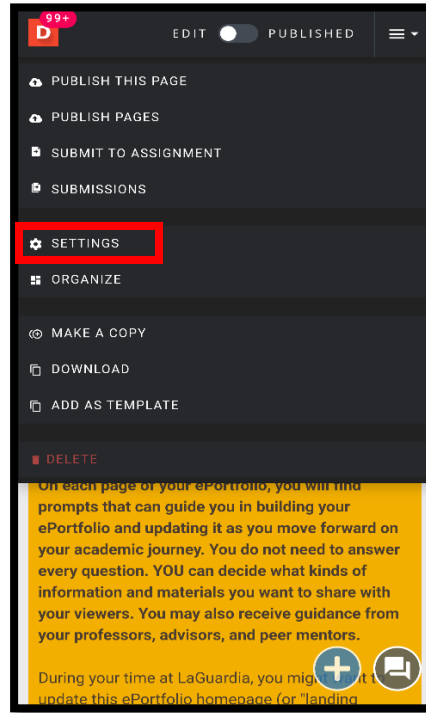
D 99+

EDIT PUBLISHED

PUBLISH THIS PAGE

PUBLISH PAGES

SUBMIT TO ASSIGNMENT

SUBMISSIONS

SETTINGS

ORGANIZE

MAKE A COPY

DOWNLOAD

ADD AS TEMPLATE

DELETE

On each page of your ePortfolio, you will find prompts that can guide you in building your ePortfolio and updating it as you move forward on your academic journey. You do not need to answer every question. YOU can decide what kinds of information and materials you want to share with your viewers. You may also receive guidance from your professors, advisors, and peer mentors.

During your time at LaGuardia, you might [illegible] update this ePortfolio homepage (or "landing